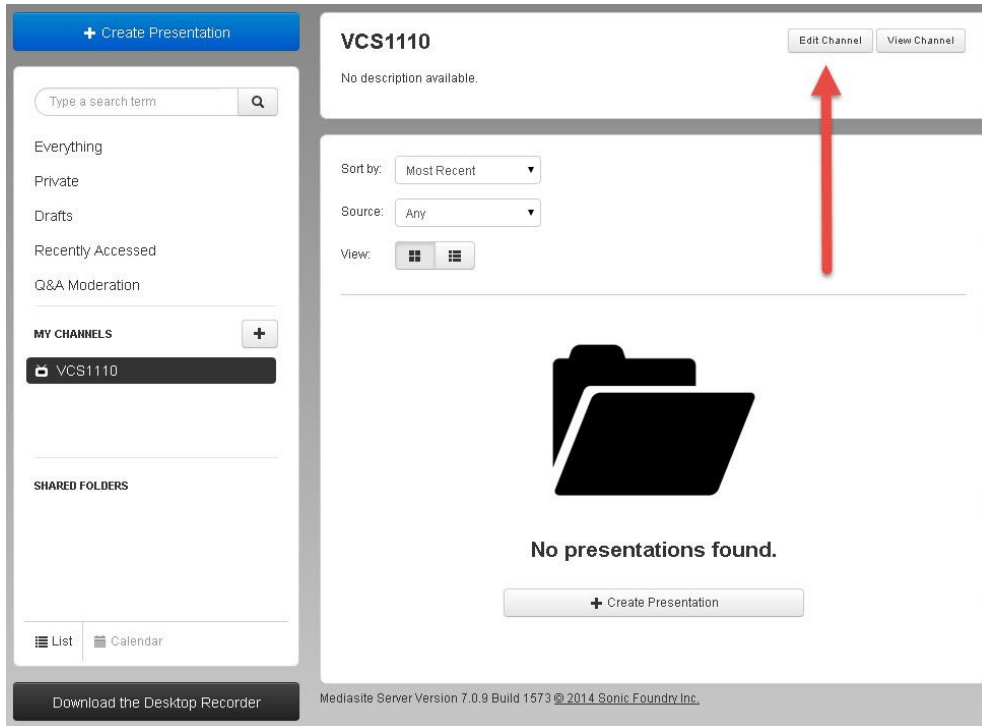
+ Create Presentation

Type a search term

Everything

Private

Drafts

Recently Accessed

Q&A Moderation

MY CHANNELS

+

VCS1110

SHARED FOLDERS

List

Calendar

Download the Desktop Recorder

VCS1110

Edit Channel

View Channel

No description available.

Sort by: Most Recent

Source: Any

View:

No presentations found.

+ Create Presentation

Mediasite Server Version 7.0.9 Build 1573 © 2014 Sonic Foundry Inc.